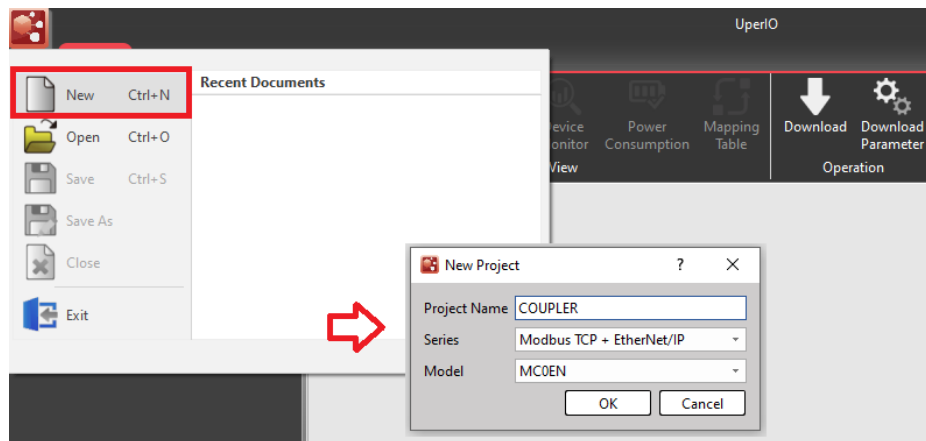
UperIO

New Ctrl+N
Open Ctrl+O
Save Ctrl+S
Save As
Close
Exit

Recent Documents

evice onitor
Power Consumption
Mapping Table
View
Download
Download Parameter
Operation

New Project ? ✕
Project Name COUPLER
Series Modbus TCP + EtherNet/IP
Model MC0EN
OK Cancel